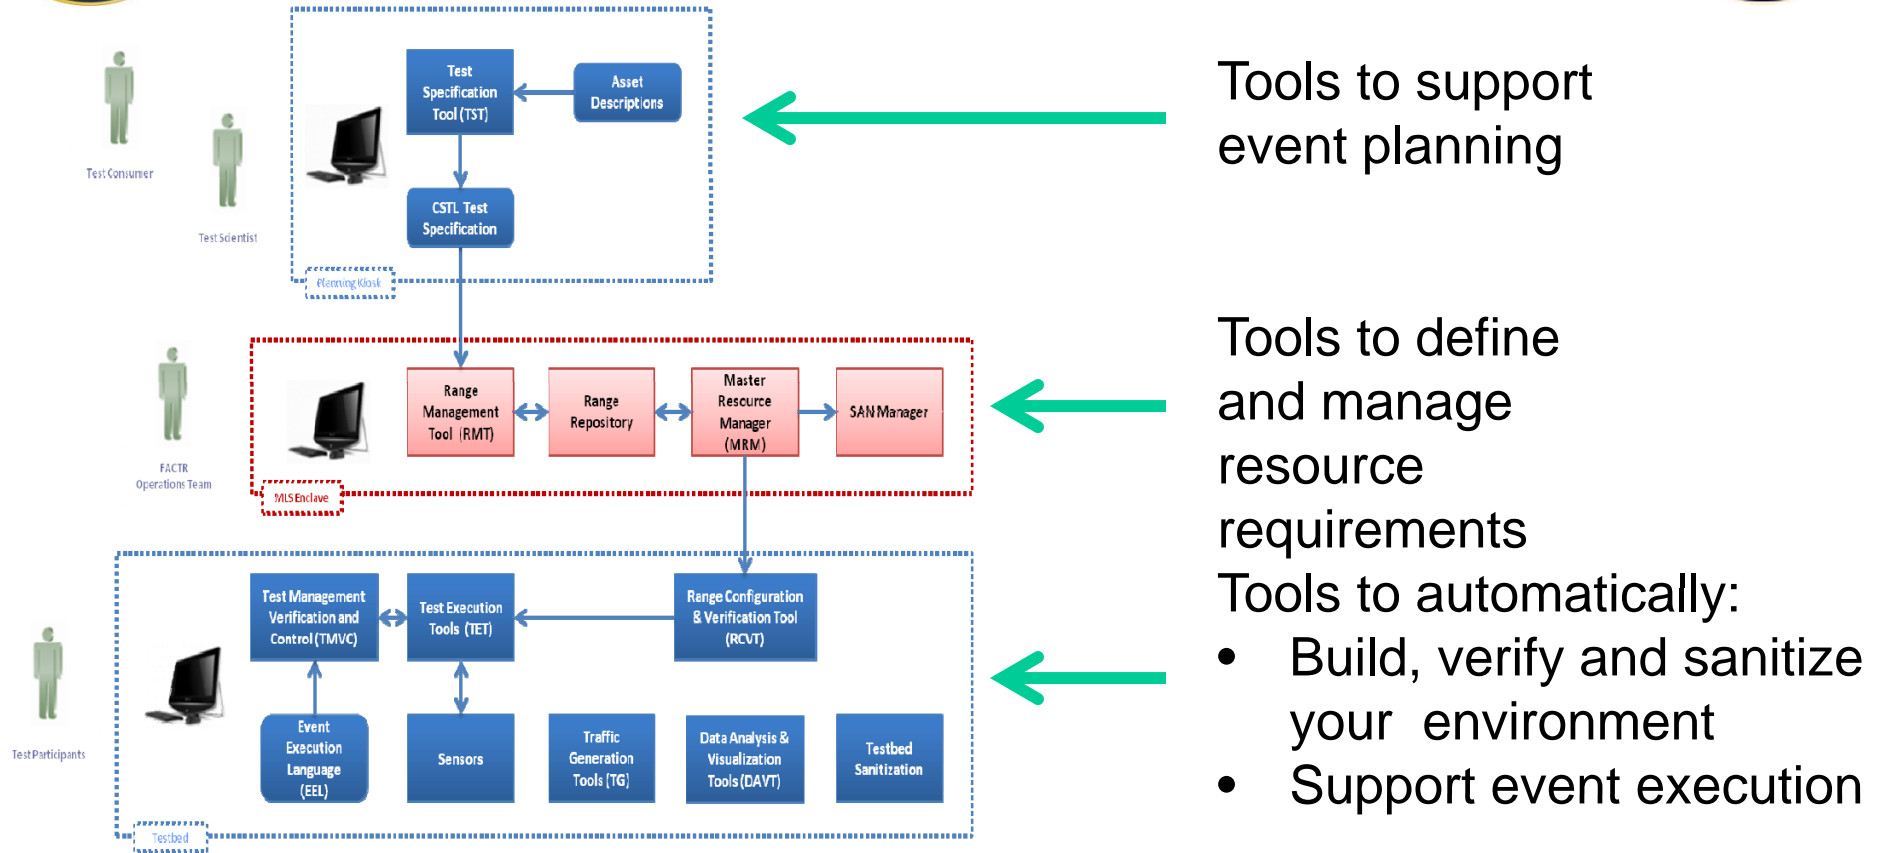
Test Consumer

Test Scientist

Test Specification Tool (TST)

Asset Descriptions

CSTL Test Specification

Planning Kiosk

Tools to support event planning

FACTR Operations Team

Range Management Tool (RMT)

Range Repository

Master Resource Manager (MRM)

SAN Manager

MLS Enclave

Tools to define and manage resource requirements

Test Participants

Test Management Verification and Control (TMVC)

Test Execution Tools (TET)

Range Configuration & Verification Tool (RCVT)

Event Execution Language (EEL)

Sensors

Traffic Generation Tools (TG)

Data Analysis & Visualization Tools (DAVT)

Testbed Sanitization

Testbed

Tools to automatically:
• Build, verify and sanitize your environment
• Support event execution